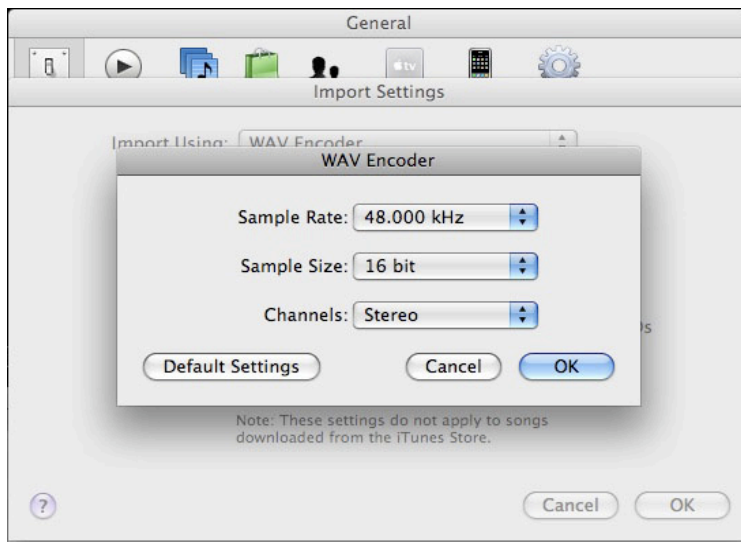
General

tv

Import Settings

Import Using: WAV Encoder

WAV Encoder

Sample Rate: 48.000 kHz

Sample Size: 16 bit

Channels: Stereo

Default Settings

Cancel

OK

Note: These settings do not apply to songs downloaded from the iTunes Store.

?

Cancel

OK